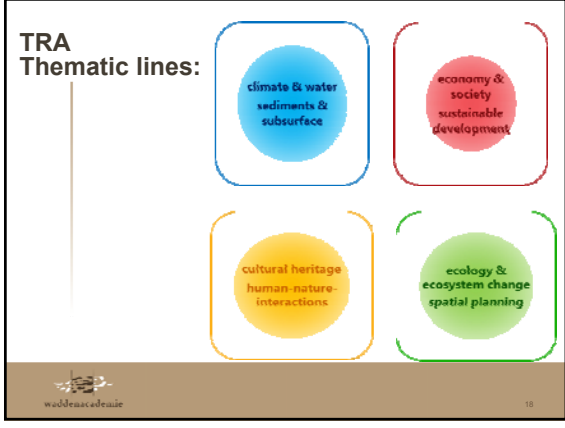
TRA
Thematic lines:

climate & water
sediments &
subsurface

economy &
society
sustainable
development

cultural heritage
human-nature-
interactions

ecology &
ecosystem change
spatial planning

waddenacademie

16